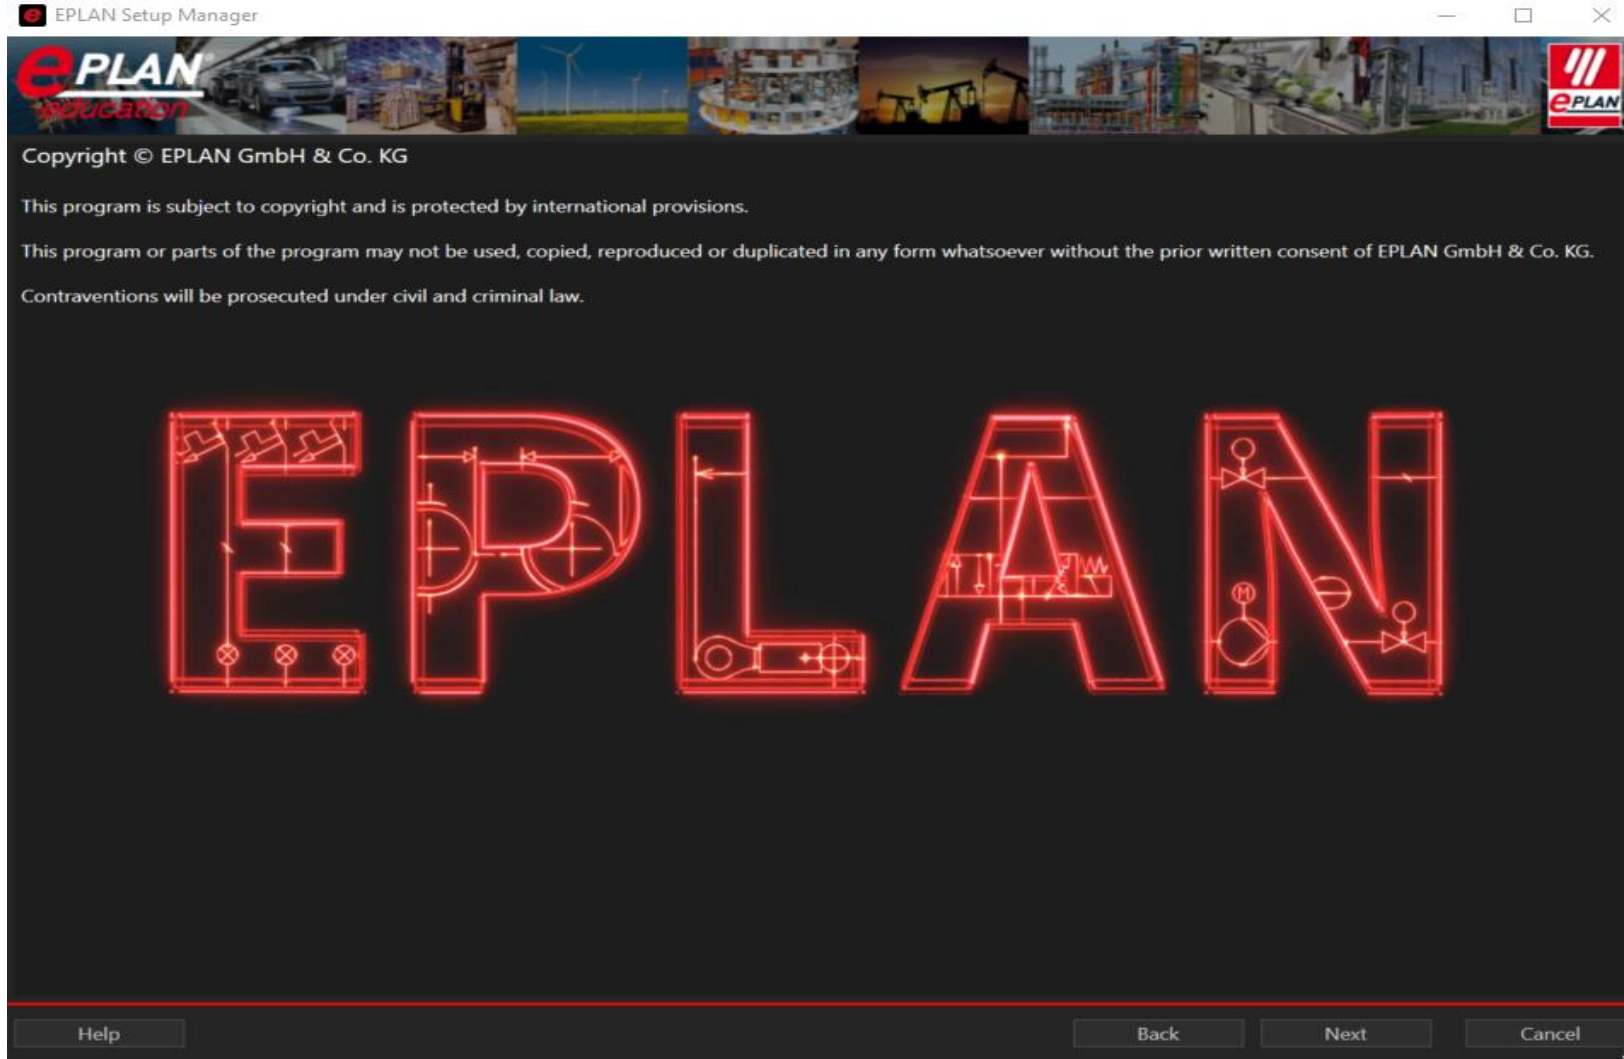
EPLAN Setup Manager

ePLAN education

ePLAN

Copyright © EPLAN GmbH & Co. KG

This program is subject to copyright and is protected by international provisions.

This program or parts of the program may not be used, copied, reproduced or duplicated in any form whatsoever without the prior written consent of EPLAN GmbH & Co. KG.

Contraventions will be prosecuted under civil and criminal law.

EPLAN

Help

Back

Next

Cancel